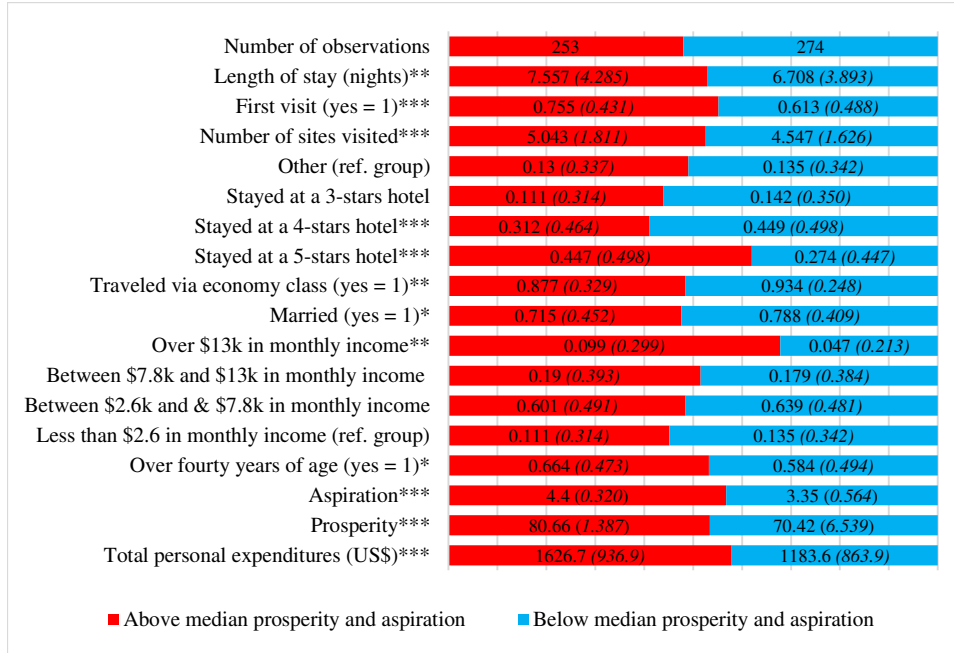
| | Above median prosperity and aspiration | Below median prosperity and aspiration |
|---|---|---|
| Number of observations | 253 | 274 |
| Length of stay (nights)** | 7.557 *(4.285)* | 6.708 *(3.893)* |
| First visit (yes = 1)*** | 0.755 *(0.431)* | 0.613 *(0.488)* |
| Number of sites visited*** | 5.043 *(1.811)* | 4.547 *(1.626)* |
| Other (ref. group) | 0.13 *(0.337)* | 0.135 *(0.342)* |
| Stayed at a 3-stars hotel | 0.111 *(0.314)* | 0.142 *(0.350)* |
| Stayed at a 4-stars hotel*** | 0.312 *(0.464)* | 0.449 *(0.498)* |
| Stayed at a 5-stars hotel*** | 0.447 *(0.498)* | 0.274 *(0.447)* |
| Traveled via economy class (yes = 1)** | 0.877 *(0.329)* | 0.934 *(0.248)* |
| Married (yes = 1)* | 0.715 *(0.452)* | 0.788 *(0.409)* |
| Over \$13k in monthly income** | 0.099 *(0.299)* | 0.047 *(0.213)* |
| Between \$7.8k and \$13k in monthly income | 0.19 *(0.393)* | 0.179 *(0.384)* |
| Between \$2.6k and & \$7.8k in monthly income | 0.601 *(0.491)* | 0.639 *(0.481)* |
| Less than \$2.6 in monthly income (ref. group) | 0.111 *(0.314)* | 0.135 *(0.342)* |
| Over fourty years of age (yes = 1)* | 0.664 *(0.473)* | 0.584 *(0.494)* |
| Aspiration*** | 4.4 *(0.320)* | 3.35 *(0.564)* |
| Prosperity*** | 80.66 *(1.387)* | 70.42 *(6.539)* |
| Total personal expenditures (US\$)*** | 1626.7 *(936.9)* | 1183.6 *(863.9)* |

Above median prosperity and aspiration
Below median prosperity and aspiration